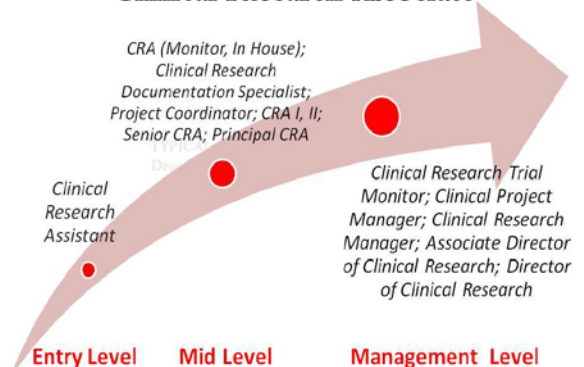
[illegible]

CRA (Monitor, In House); Clinical Research Documentation Specialist; Project Coordinator; CRA I, II; Senior CRA; Principal CRA

Clinical Research Assistant

Clinical Research Trial Monitor; Clinical Project Manager; Clinical Research Manager; Associate Director of Clinical Research; Director of Clinical Research

Entry Level

Mid Level

Management Level